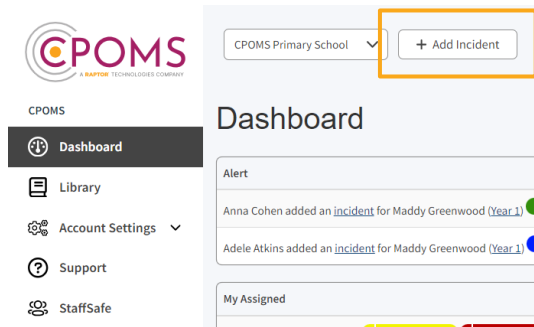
CPOMS
A RAPTOR TECHNOLOGIES COMPANY

CPOMS

Dashboard

Library

Account Settings

Support

StaffSafe

CPOMS Primary School

+ Add Incident

Dashboard

Alert

Anna Cohen added an incident for Maddy Greenwood (Year 1)

Adele Atkins added an incident for Maddy Greenwood (Year 1)

My Assigned